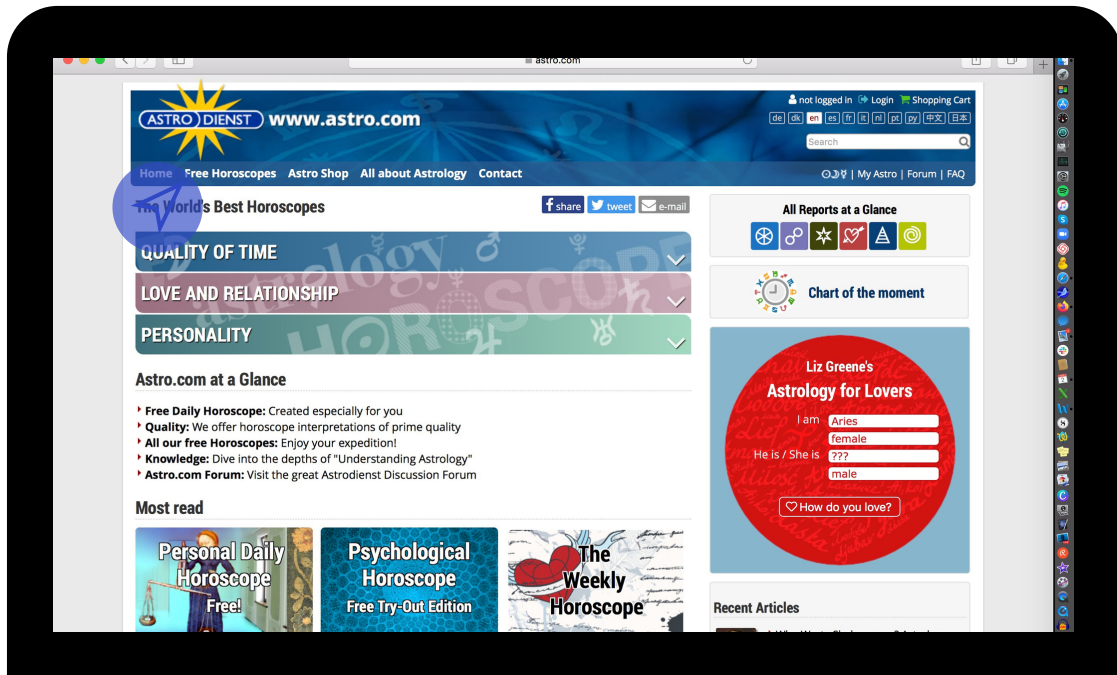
astro.com

ASTRO DIENST www.astro.com

not logged in Login Shopping Cart

de dk en es fr it nl pt ру 中文 日本

Search

Home Free Horoscopes Astro Shop All about Astrology Contact

| My Astro | Forum | FAQ

The World's Best Horoscopes

share tweet e-mail

QUALITY OF TIME

LOVE AND RELATIONSHIP

PERSONALITY

Astro.com at a Glance

Free Daily Horoscope: Created especially for you
Quality: We offer horoscope interpretations of prime quality
All our free Horoscopes: Enjoy your expedition!
Knowledge: Dive into the depths of "Understanding Astrology"
Astro.com Forum: Visit the great Astrodienst Discussion Forum

Most read

Personal Daily Horoscope Free!

Psychological Horoscope Free Try-Out Edition

The Weekly Horoscope

All Reports at a Glance

Chart of the moment

Liz Greene's Astrology for Lovers

I am Aries
female
He is / She is ???
male

How do you love?

Recent Articles